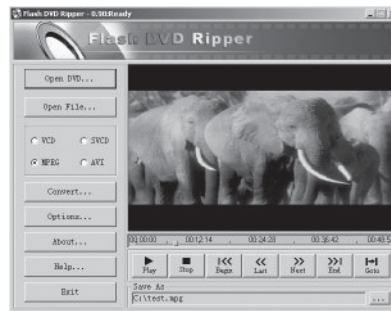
Flash DVD Ripper - 0.00%Ready

Flash DVD Ripper

Open DVD...

Open File...

VCD
SVCD
MPEG
AVI

Convert...

Options...

About...

Help...

Exit

00:00:00
00:12:14
00:24:28
00:36:42
00:48:5

Play
Stop
Begin
Last
Next
End
Goto

Save As
C:\test.mpg
...